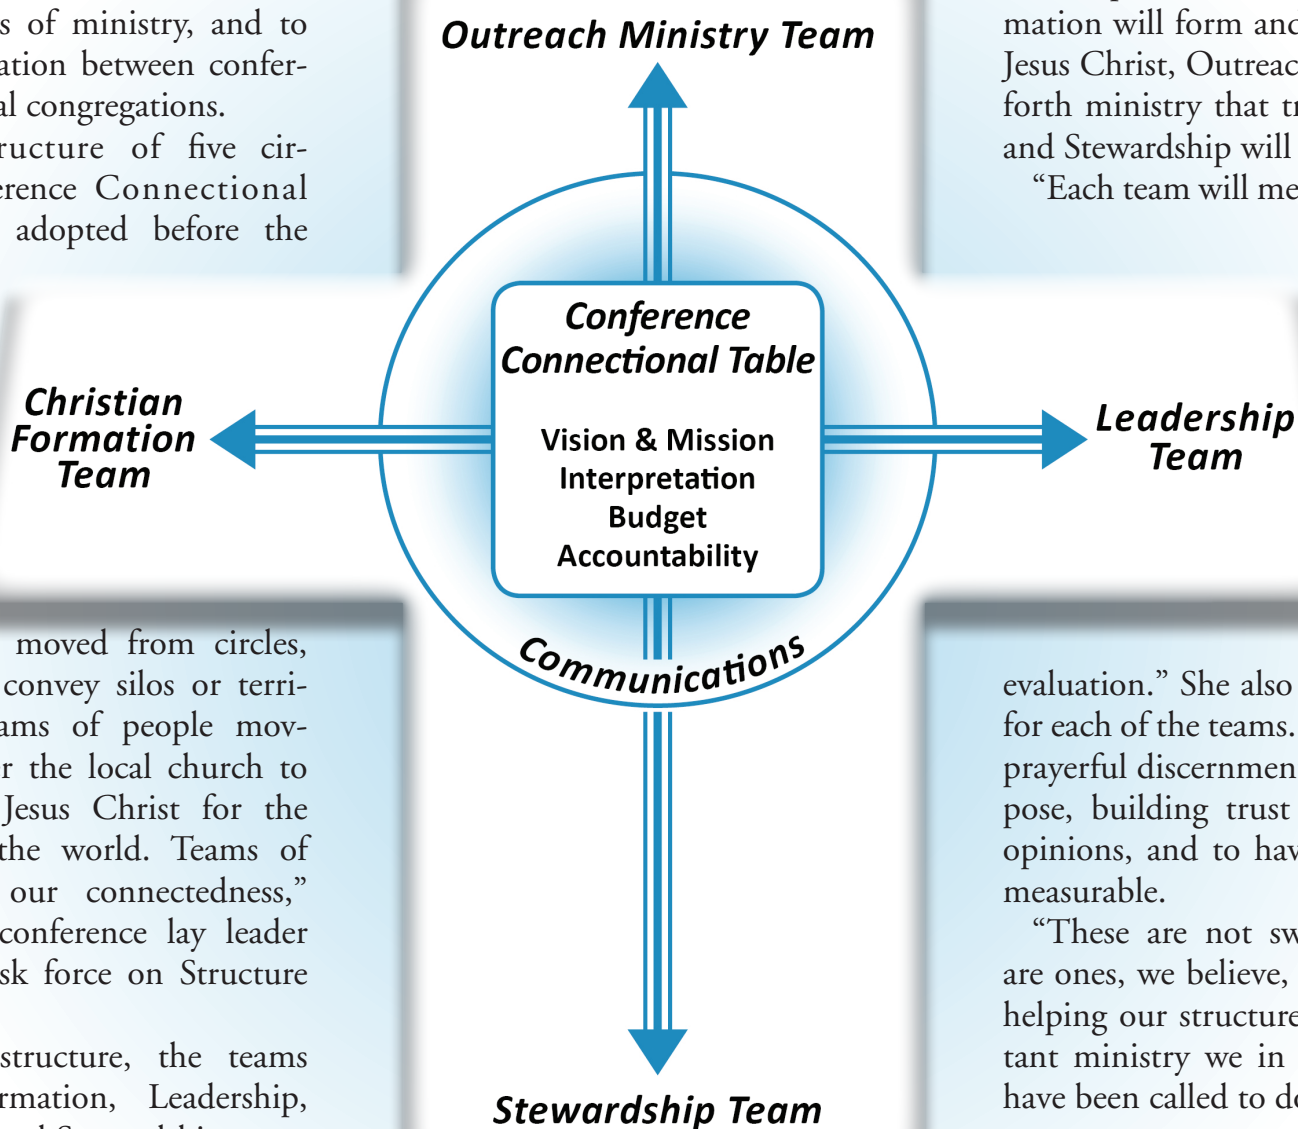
s of ministry, and to ation between conferal congregations.
ructure of five cirerence Connectional adopted before the

Outreach Ministry Team

mation will form and Jesus Christ, Outreac forth ministry that tr and Stewardship will
"Each team will me

Christian Formation Team

Conference Connectional Table

Vision & Mission
Interpretation
Budget
Accountability

Communications

Leadership Team

moved from circles, convey silos or terriams of people movr the local church to Jesus Christ for the the world. Teams of our connectedness," conference lay leader sk force on Structure

structure, the teams rmation, Leadership,

Stewardship Team

evaluation." She also for each of the teams. prayerful discernmen pose, building trust opinions, and to hav measurable.
"These are not sw are ones, we believe, helping our structure tant ministry we in have been called to d